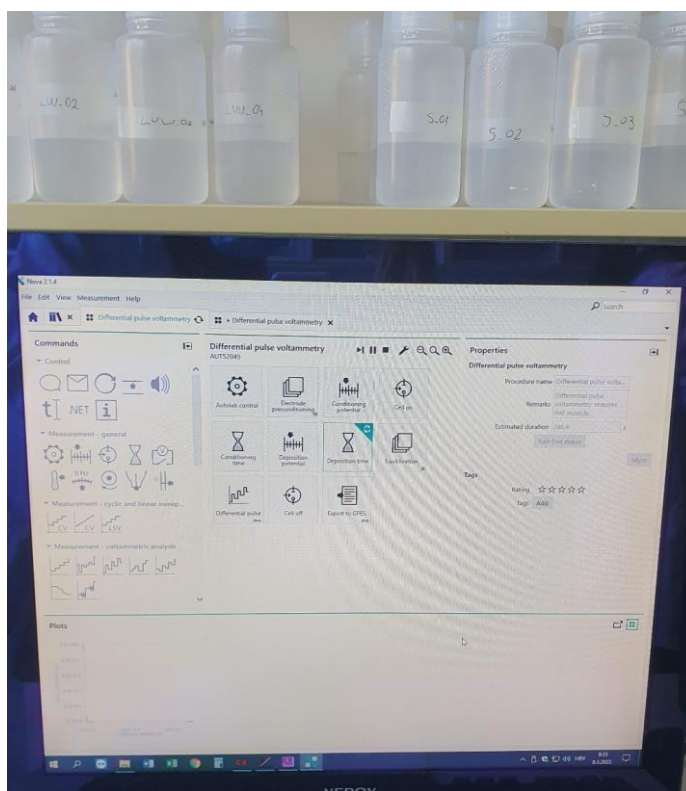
LW-02
LW-03
LW-04
S.01
S.02
S.03

Nova 2.1.4
File Edit View Measurement Help
Search
Differential pulse voltammetry
• Differential pulse voltammetry ×

Commands
▾ Control
NET
▾ Measurement - general
▾ Measurement - cyclic and linear sweep...
CV CV LSV
▾ Measurement - voltammetric analysis

Differential pulse voltammetry
AUT52045
Autolab control
Electrode preconditioning
Conditioning potential
Cell on
Conditioning time
Deposition potential
Deposition time
Equilibration
Differential pulse
Cell off
Export to GPES

Properties
Differential pulse voltammetry
Procedure name Differential pulse volta...
Remarks Differential pulse voltammetry; requires IME module
Estimated duration
Add End status
More
Tags
Rating ☆☆☆☆☆
Tags Add

Plots

XEROX